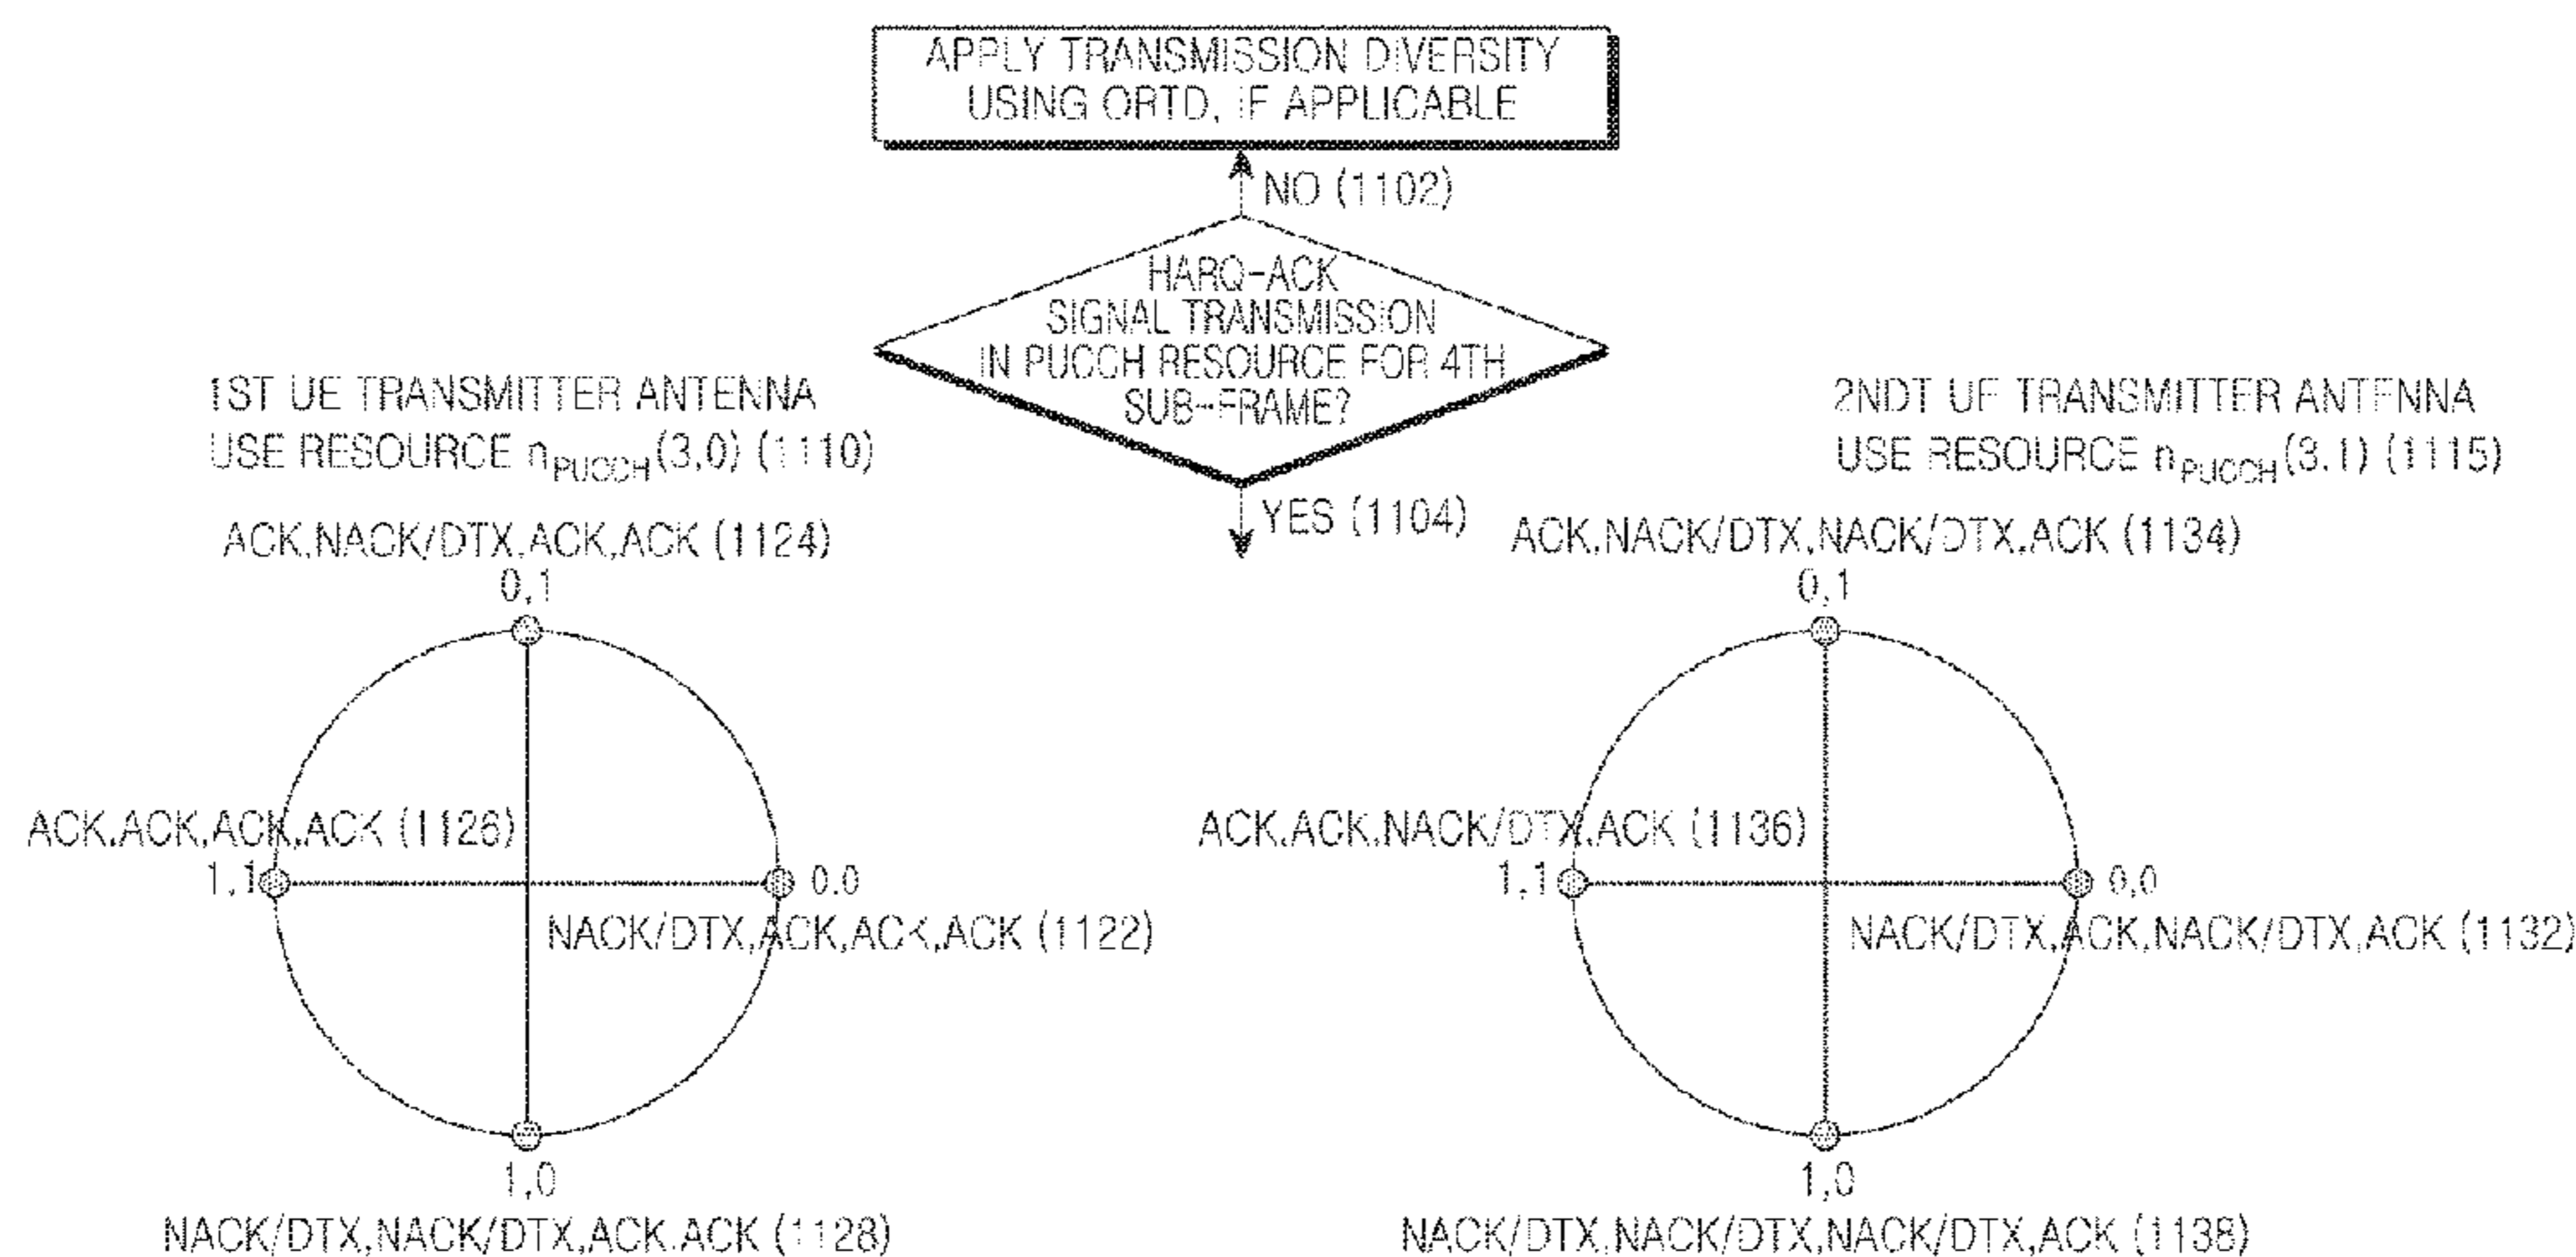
APPLY TRANSMISSION DIVERSITY USING ORTD, IF APPLICABLE

NO (1102)

HARQ-ACK SIGNAL TRANSMISSION IN PUCCH RESOURCE FOR 4TH SUB-FRAME?

YES (1104)

1ST UE TRANSMITTER ANTENNA USE RESOURCE $n_{PUCCH}(3,0)$ (1110)

2NDT UE TRANSMITTER ANTENNA USE RESOURCE $n_{PUCCH}(3,1)$ (1115)

ACK,NACK/DTX,ACK,ACK (1124)
0,1
ACK,ACK,ACK,ACK (1126)
1,1
0,0
NACK/DTX,ACK,ACK,ACK (1122)
1,0
NACK/DTX,NACK/DTX,ACK,ACK (1128)

ACK,NACK/DTX,NACK/DTX,ACK (1134)
0,1
ACK,ACK,NACK/DTX,ACK (1136)
1,1
0,0
NACK/DTX,ACK,NACK/DTX,ACK (1132)
1,0
NACK/DTX,NACK/DTX,NACK/DTX,ACK (1138)